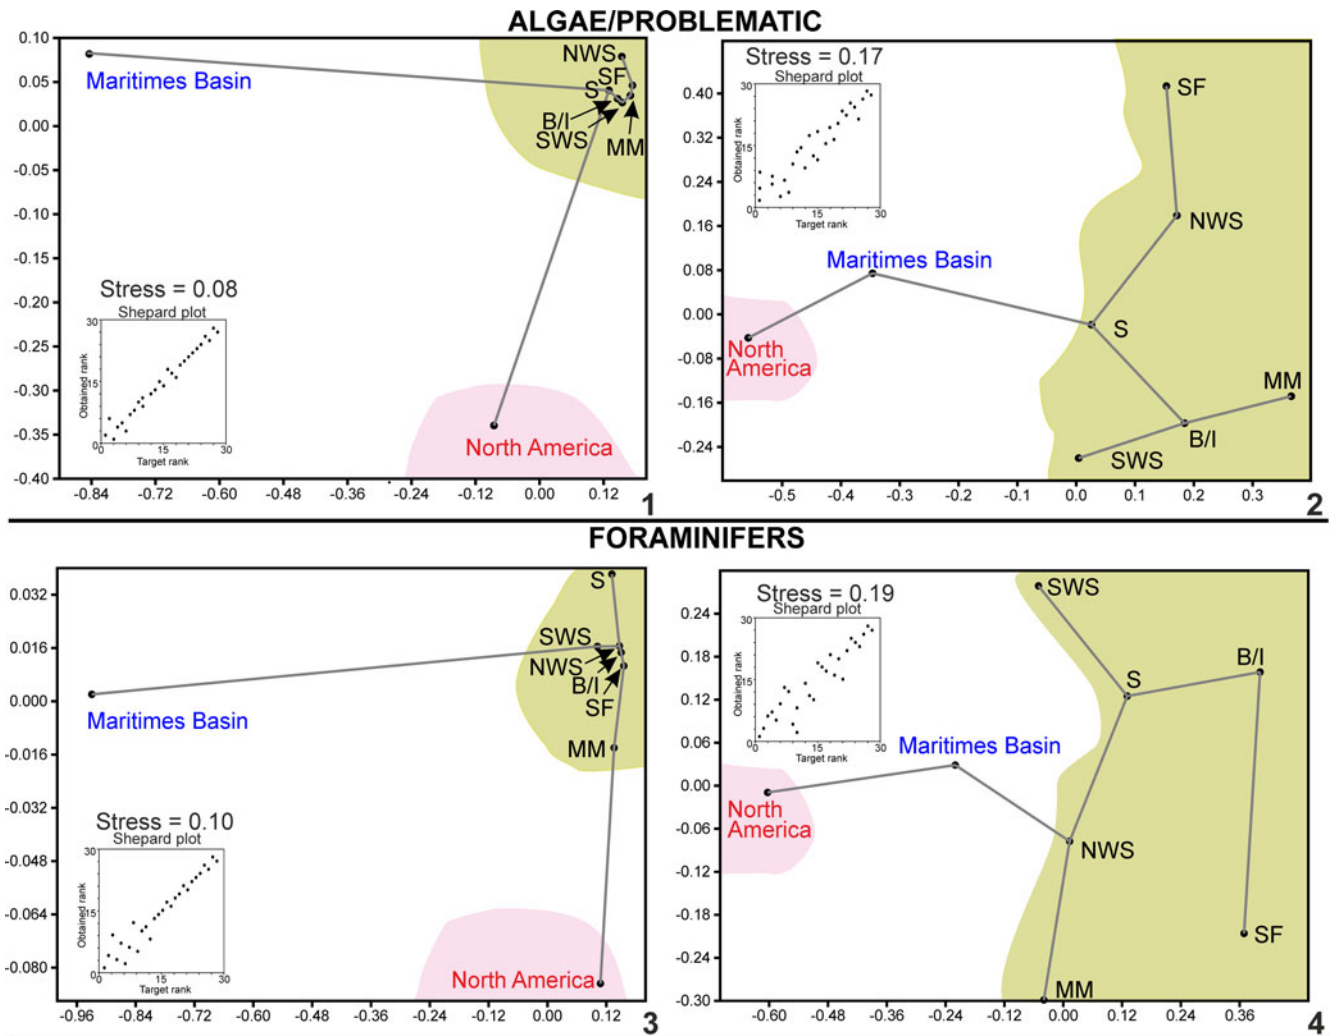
ALGAE/PROBLEMATIC

0.10
0.05
0.00
-0.05
-0.10
-0.15
-0.20
-0.25
-0.30
-0.35
-0.40

Maritimes Basin
NWS
SF
S
B/I
SWS
MM
North America

Stress = 0.08
Shepard plot
Obtained rank
Target rank
0 15 30

-0.84 -0.72 -0.60 -0.48 -0.36 -0.24 -0.12 0.00 0.12

1

Stress = 0.17
Shepard plot
Obtained rank
Target rank
0 15 30

0.40
0.32
0.24
0.16
0.08
0.00
-0.08
-0.16
-0.24

SF
NWS
Maritimes Basin
S
North America
MM
B/I
SWS

-0.5 -0.4 -0.3 -0.2 -0.1 0.0 0.1 0.2 0.3

2

FORAMINIFERS

0.032
0.016
0.000
-0.016
-0.032
-0.048
-0.064
-0.080

S
SWS
NWS
B/I
SF
MM
Maritimes Basin
North America

Stress = 0.10
Shepard plot
Obtained rank
Target rank
0 15 30

-0.96 -0.84 -0.72 -0.60 -0.48 -0.36 -0.24 -0.12 0.00 0.12

3

Stress = 0.19
Shepard plot
Obtained rank
Target rank
0 15 30

0.24
0.18
0.12
0.06
0.00
-0.06
-0.12
-0.18
-0.24
-0.30

SWS
B/I
S
Maritimes Basin
North America
NWS
SF
MM

-0.60 -0.48 -0.36 -0.24 -0.12 0.00 0.12 0.24 0.36

4